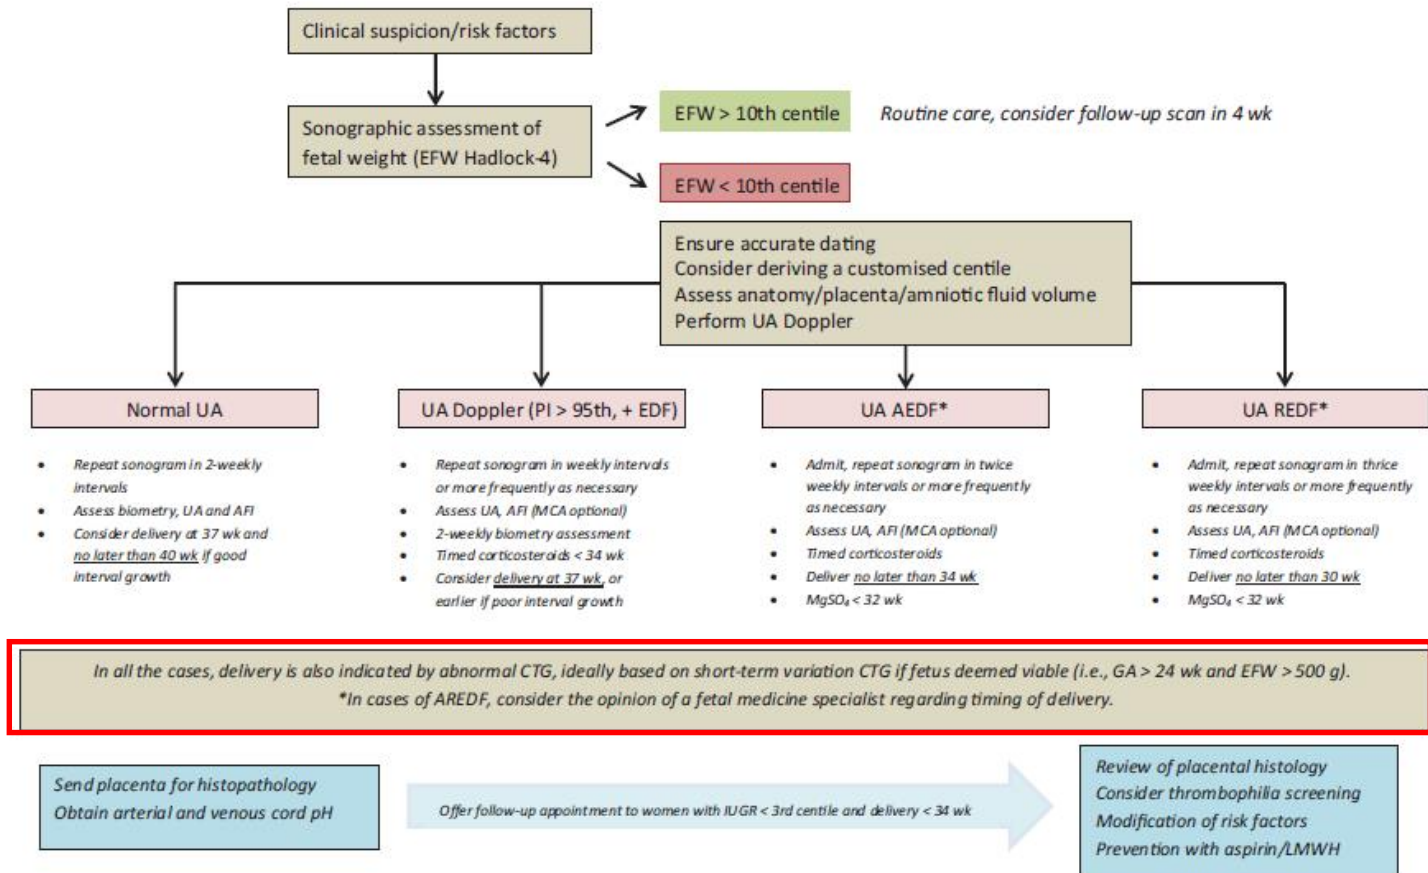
Clinical suspicion/risk factors

Sonographic assessment of fetal weight (EFW Hadlock-4)

EFW > 10th centile

Routine care, consider follow-up scan in 4 wk

EFW < 10th centile

Ensure accurate dating
Consider deriving a customised centile
Assess anatomy/placenta/amniotic fluid volume
Perform UA Doppler

Normal UA

- Repeat sonogram in 2-weekly intervals
- Assess biometry, UA and AFI
- Consider delivery at 37 wk and no later than 40 wk if good interval growth

UA Doppler (PI > 95th, + EDF)

- Repeat sonogram in weekly intervals or more frequently as necessary
- Assess UA, AFI (MCA optional)
- 2-weekly biometry assessment
- Timed corticosteroids < 34 wk
- Consider delivery at 37 wk, or earlier if poor interval growth

UA AEDF*

- Admit, repeat sonogram in twice weekly intervals or more frequently as necessary
- Assess UA, AFI (MCA optional)
- Timed corticosteroids
- Deliver no later than 34 wk
- $MgSO_4$ < 32 wk

UA REDF*

- Admit, repeat sonogram in thrice weekly intervals or more frequently as necessary
- Assess UA, AFI (MCA optional)
- Timed corticosteroids
- Deliver no later than 30 wk
- $MgSO_4$ < 32 wk

In all the cases, delivery is also indicated by abnormal CTG, ideally based on short-term variation CTG if fetus deemed viable (i.e., GA > 24 wk and EFW > 500 g).
*In cases of AREDF, consider the opinion of a fetal medicine specialist regarding timing of delivery.

Send placenta for histopathology
Obtain arterial and venous cord pH

Offer follow-up appointment to women with IUGR < 3rd centile and delivery < 34 wk

Review of placental histology
Consider thrombophilia screening
Modification of risk factors
Prevention with aspirin/LMWH